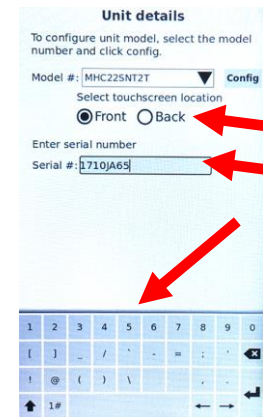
Unit details

To configure unit model, select the model number and click config.

Model #: MHC22SNT2T
Config

Select touchscreen location

Front Back

Enter serial number

Serial #: 1710JA65

1 2 3 4 5 6 7 8 9 0
[ ] _ / ` - = ; '
! @ ( ) \ , .
1#